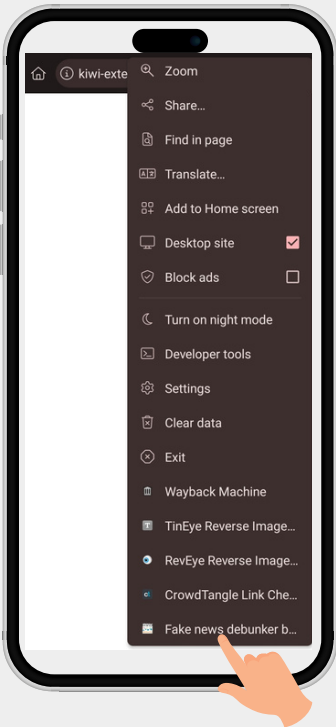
kiwi-exte

Zoom

Share...

Find in page

Translate...

Add to Home screen

Desktop site

Block ads

Turn on night mode

Developer tools

Settings

Clear data

Exit

Wayback Machine

TinEye Reverse Image...

RevEye Reverse Image...

CrowdTangle Link Che...

Fake news debunker b...